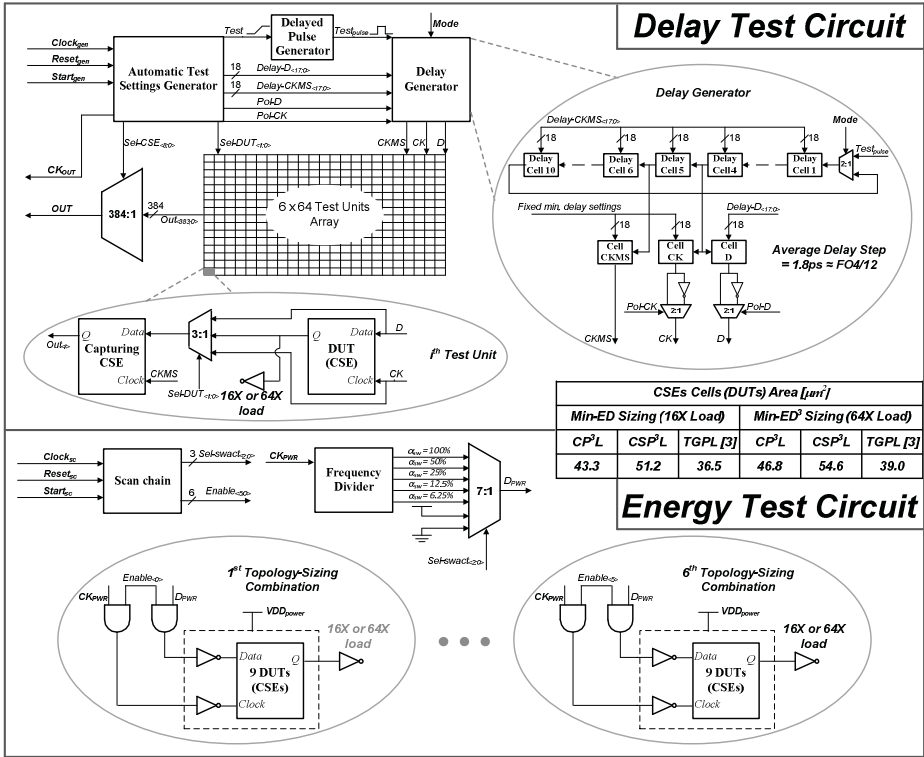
Delay Test Circuit

Clock$_{gen}$
Reset$_{gen}$
Start$_{gen}$
Automatic Test Settings Generator
Test
Delayed Pulse Generator
Test$_{pulse}$
Mode
18 Delay-D$_{<17:0>}$
18 Delay-CKMS$_{<17:0>}$
Pol-D
Pol-CK
Delay Generator
Sel-CSE$_{<8:0>}$
Sel-DUT$_{<1:0>}$
CKMS CK D
CK$_{OUT}$
OUT
384:1
384
Out$_{<383:0>}$
6 x 64 Test Units Array

Delay Generator
Delay-CKMS$_{<17:0>}$
Mode
18 18 18 18 18
Delay Cell 10
Delay Cell 6
Delay Cell 5
Delay Cell 4
Delay Cell 1
2:1
Test$_{pulse}$
Fixed min. delay settings
Delay-D$_{<17:0>}$
18 18 18
Cell CKMS
Cell CK
Cell D
Average Delay Step = 1.8ps ≈ FO4/12
Pol-CK
Pol-D
2:1 2:1
CKMS CK D

Q Data
Out$_{<i>}$
Capturing CSE
Clock
CKMS
3:1
Sel-DUT$_{<1:0>}$
16X or 64X load
Q Data D
DUT (CSE)
Clock CK
i$^{th}$ Test Unit

| CSEs Cells (DUTs) Area [$\mu m^2$] | | | | | |
|---|---|---|---|---|---|
| Min-ED Sizing (16X Load) | | | Min-ED$^3$ Sizing (64X Load) | | |
| CP$^3$L | CSP$^3$L | TGPL [3] | CP$^3$L | CSP$^3$L | TGPL [3] |
| 43.3 | 51.2 | 36.5 | 46.8 | 54.6 | 39.0 |

Clock$_{sc}$
Reset$_{sc}$
Start$_{sc}$
Scan chain
3 Sel-swact$_{<2:0>}$
6 Enable$_{<5:0>}$
CK$_{PWR}$
Frequency Divider
$\alpha_{sw}$ = 100%
$\alpha_{sw}$ = 50%
$\alpha_{sw}$ = 25%
$\alpha_{sw}$ = 12.5%
$\alpha_{sw}$ = 6.25%
7:1
D$_{PWR}$
Sel-swact$_{<2:0>}$

Energy Test Circuit

1$^{st}$ Topology-Sizing Combination
Enable$_{<0>}$
CK$_{PWR}$
D$_{PWR}$
VDD$_{power}$
Data
9 DUTs (CSEs)
Clock
Q
16X or 64X load

6$^{th}$ Topology-Sizing Combination
Enable$_{<5>}$
CK$_{PWR}$
D$_{PWR}$
VDD$_{power}$
Data
9 DUTs (CSEs)
Clock
Q
16X or 64X load